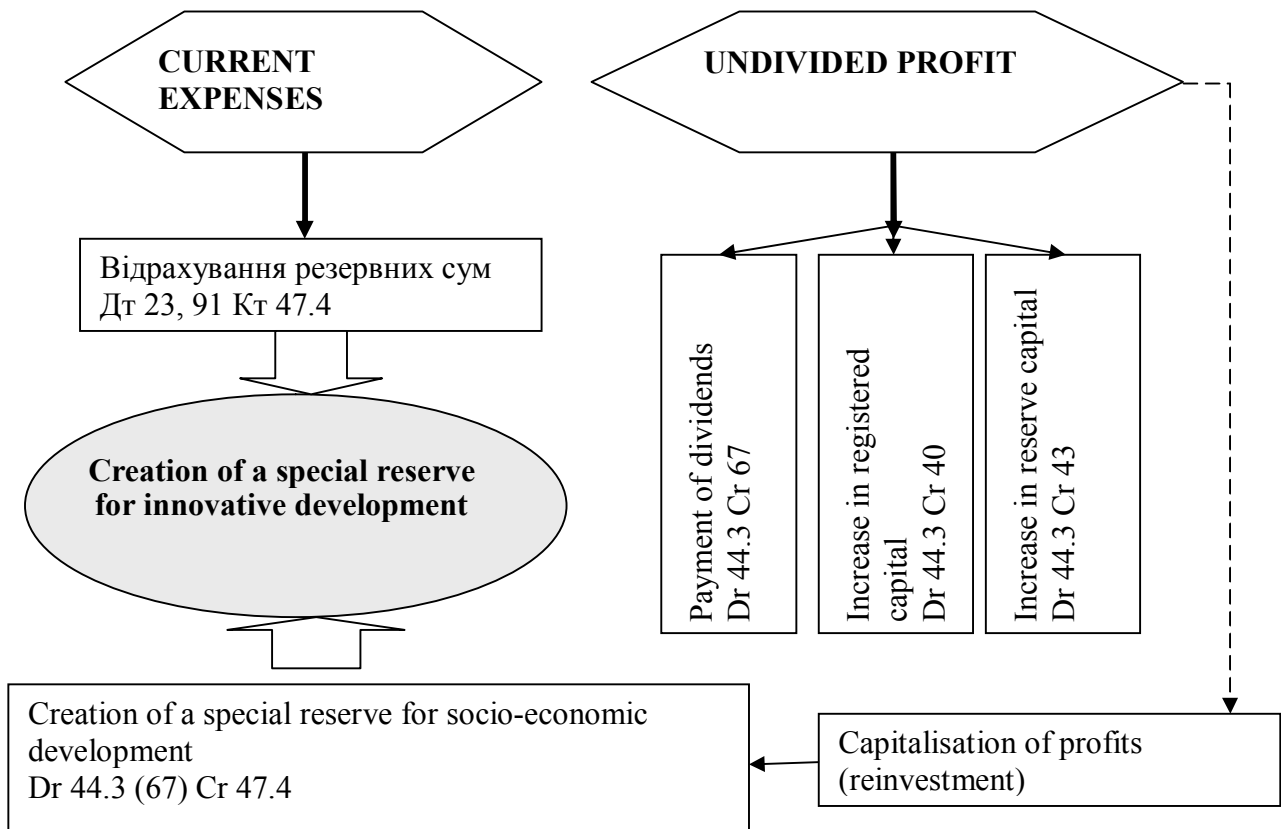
CURRENT EXPENSES

UNDIVIDED PROFIT

Відрахування резервних сум
Дт 23, 91 Кт 47.4

Creation of a special reserve for innovative development

Payment of dividends
Dr 44.3 Cr 67

Increase in registered capital
Dr 44.3 Cr 40

Increase in reserve capital
Dr 44.3 Cr 43

Creation of a special reserve for socio-economic development
Dr 44.3 (67) Cr 47.4

Capitalisation of profits (reinvestment)